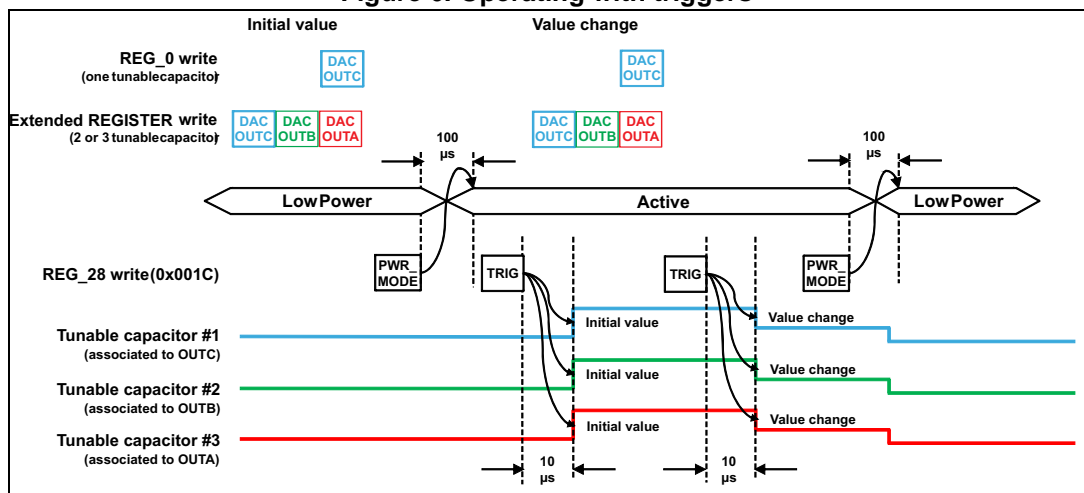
Figure 6. Operating with triggers

Initial value

Value change

REG_0 write
(one tunablecapacitor)

DAC OUTC

DAC OUTC

Extended REGISTER write
(2 or 3 tunablecapacitor)

DAC OUTC

DAC OUTB

DAC OUTA

DAC OUTC

DAC OUTB

DAC OUTA

100 µs

100 µs

LowPower

Active

LowPower

REG_28 write(0x001C)

PWR_ MODE

TRIG

TRIG

PWR_ MODE

Tunable capacitor #1
(associated to OUTC)

Initial value

Value change

Tunable capacitor #2
(associated to OUTB)

Initial value

Value change

Tunable capacitor #3
(associated to OUTA)

Initial value

Value change

10 µs

10 µs